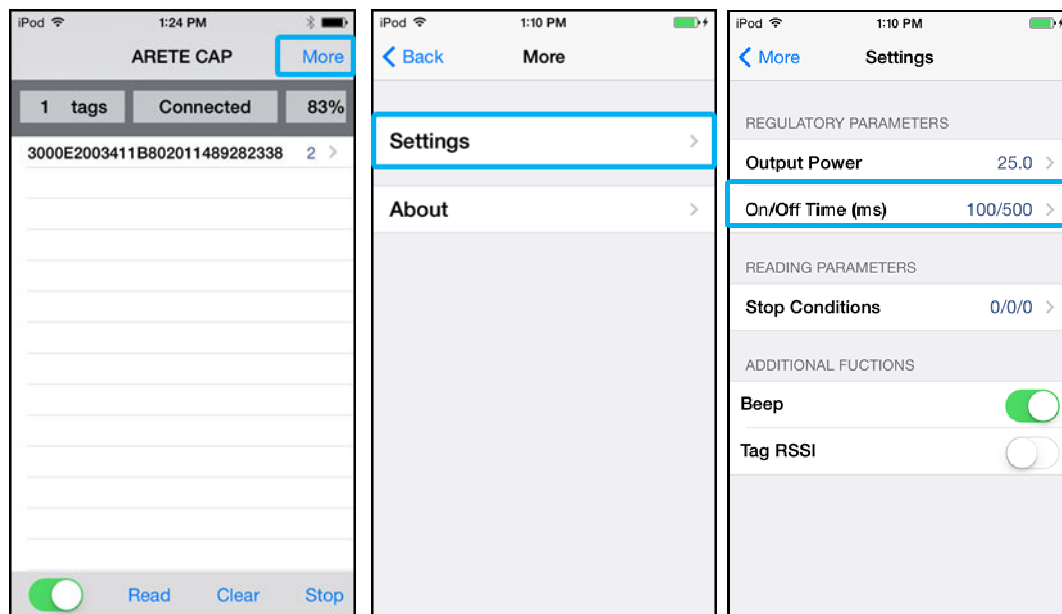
iPod 1:24 PM

ARETE CAP More

1 tags Connected 83%

3000E2003411B802011489282338 2 >

Read Clear Stop

iPod 1:10 PM

< Back More

Settings >

About >

iPod 1:10 PM

< More Settings

REGULATORY PARAMETERS

Output Power 25.0 >

On/Off Time (ms) 100/500 >

READING PARAMETERS

Stop Conditions 0/0/0 >

ADDITIONAL FUCTIONS

Beep

Tag RSSI